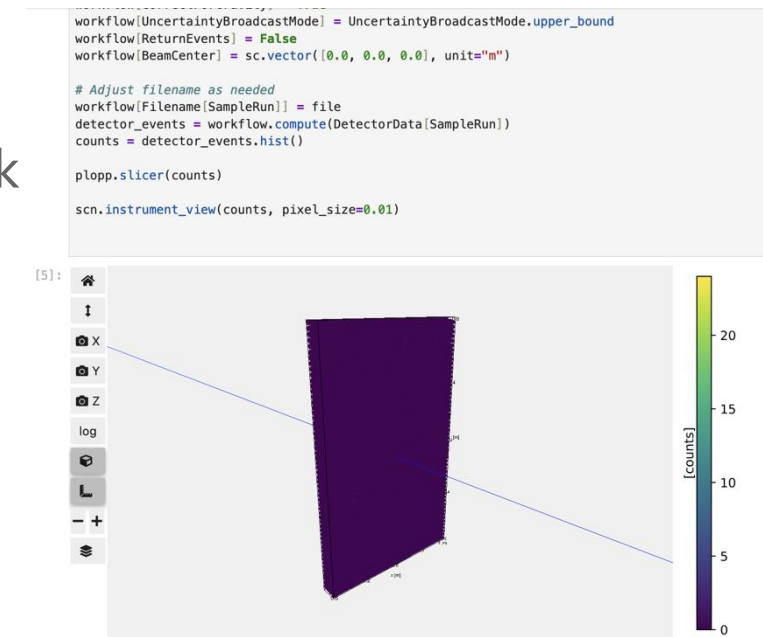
workflow[UncertaintyBroadcastMode] = UncertaintyBroadcastMode.upper_bound
workflow[ReturnEvents] = False
workflow[BeamCenter] = sc.vector([0.0, 0.0, 0.0], unit="m")

# Adjust filename as needed
workflow[Filename[SampleRun]] = file
detector_events = workflow.compute(DetectorData[SampleRun])
counts = detector_events.hist()

plopp.slicer(counts)

scn.instrument_view(counts, pixel_size=0.01)

[5]:

X
Y
Z
log
− +

[counts]
20
15
10
5
0